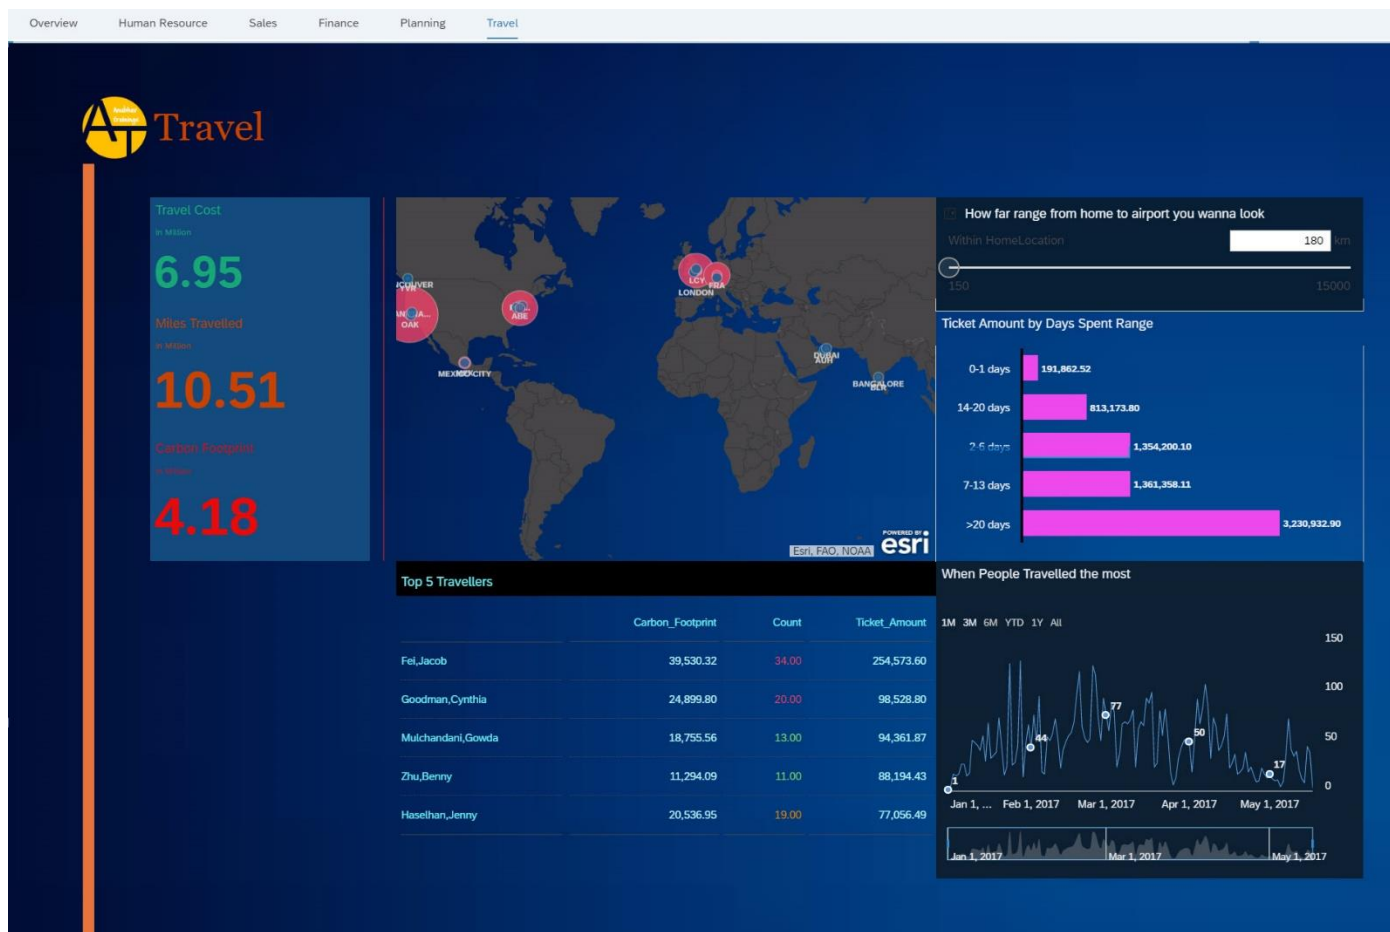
Overview Human Resource Sales Finance Planning Travel

Travel

Travel Cost
in Million
6.95
Miles Travelled
in Million
10.51
Carbon Footprint
in Million
4.18

VANCOUVER
YVR
OAKLAND
OAK
ABE
LCY
LONDON
FRA
MEXICO CITY
DUBAI
AUH
BANGALORE
BLR
Esri, FAO, NOAA
POWERED BY esri

How far range from home to airport you wanna look
Within HomeLocation 180 km
150 15000

Ticket Amount by Days Spent Range

| | |
|---|---|
| 0-1 days | 191,862.52 |
| 14-20 days | 813,173.80 |
| 2-6 days | 1,354,200.10 |
| 7-13 days | 1,361,358.11 |
| >20 days | 3,230,932.90 |

Top 5 Travellers

| | Carbon_Footprint | Count | Ticket_Amount |
|---|---|---|---|
| Fei,Jacob | 39,530.32 | 34.00 | 254,573.60 |
| Goodman,Cynthia | 24,899.80 | 20.00 | 98,528.80 |
| Mulchandani,Gowda | 18,755.56 | 13.00 | 94,361.87 |
| Zhu,Benny | 11,294.09 | 11.00 | 88,194.43 |
| Haselhan,Jenny | 20,536.95 | 19.00 | 77,056.49 |

When People Travelled the most
1M 3M 6M YTD 1Y All
150
100
50
0
1
44
77
50
17
Jan 1, ... Feb 1, 2017 Mar 1, 2017 Apr 1, 2017 May 1, 2017
Jan 1, 2017 Mar 1, 2017 May 1, 2017